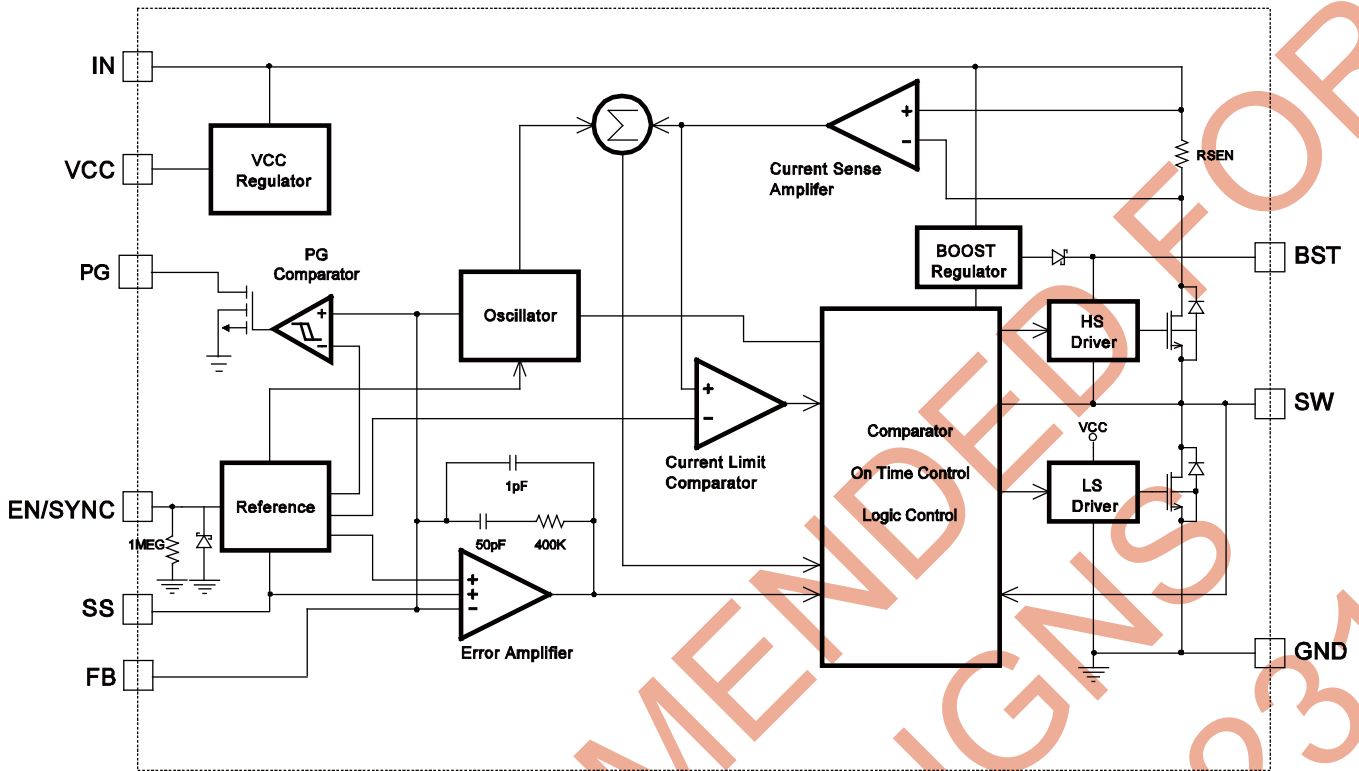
IN

VCC

PG

EN/SYNC

SS

FB

VCC Regulator

PG Comparator

Oscillator

Reference

1MEG

Current Sense Amplifer

RSEN

BOOST Regulator

BST

HS Driver

SW

VCC

LS Driver

GND

Current Limit Comparator

Comparator

On Time Control

Logic Control

1pF

50pF

400K

Error Amplifier

MENDED FOR

IGNS

93